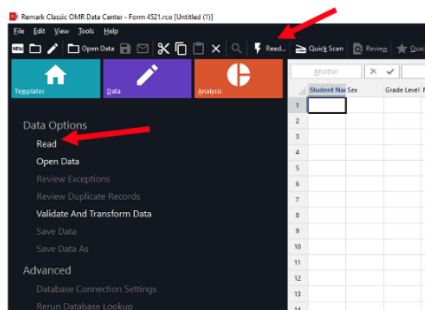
Remark Classic OMR Data Center - Form 4521.rco [Untitled (1)]

File Edit View Tools Help

Open Data

Read...

Quick Scan

Review

Quick

Templates

Data

Analysis

Review

Student Na

Sex

Grade Level

| 1 |
|---|
| 2 |
| 3 |
| 4 |
| 5 |
| 6 |
| 7 |
| 8 |
| 9 |
| 10 |
| 11 |
| 12 |
| 13 |

Data Options

Read

Open Data

Review Exceptions

Review Duplicate Records

Validate And Transform Data

Save Data

Save Data As

Advanced

Database Connection Settings

Rerun Database Lookup